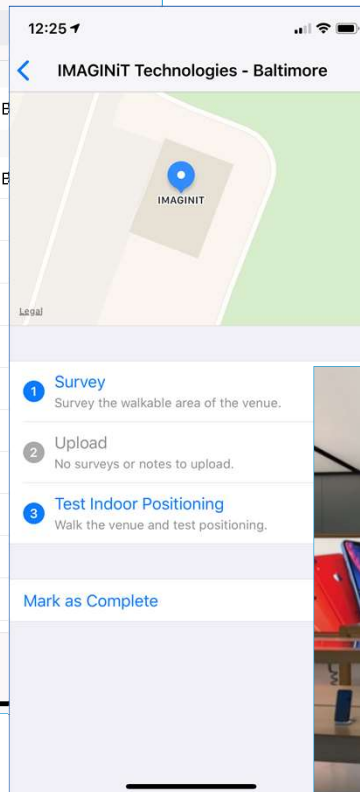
12:25

IMAGINiT Technologies - Baltimore

IMAGINIT

Legal

1 Survey
Survey the walkable area of the venue.

2 Upload
No surveys or notes to upload.

3 Test Indoor Positioning
Walk the venue and test positioning.

Mark as Complete